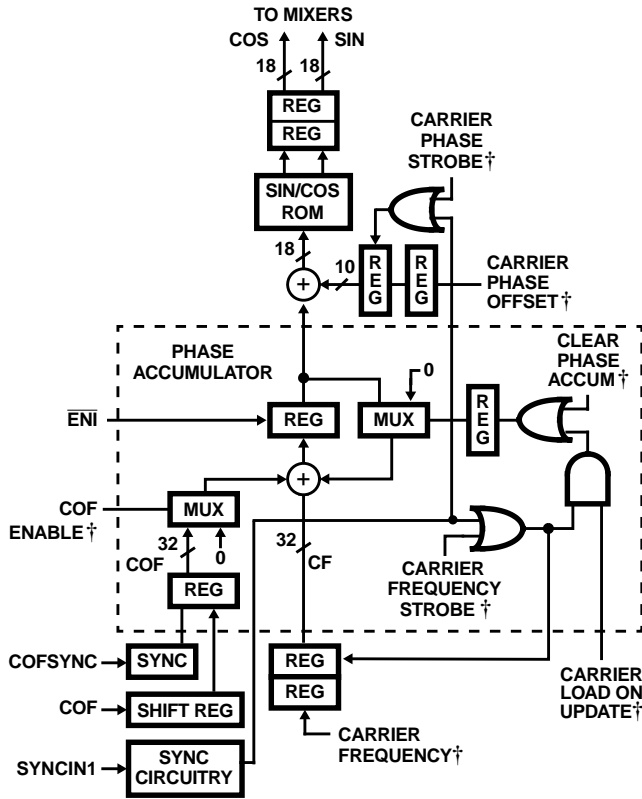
TO MIXERS
COS
SIN
18
18
REG
REG
SIN/COS ROM
CARRIER PHASE STROBE†
18
10
REG
REG
CARRIER PHASE OFFSET†
PHASE ACCUMULATOR
CLEAR PHASE ACCUM†
0
$\overline{ENI}$
REG
MUX
REG
COF ENABLE†
MUX
32
0
COF
32
CF
REG
CARRIER FREQUENCY STROBE †
COFSYNC
SYNC
REG
REG
CARRIER LOAD ON UPDATE†
COF
SHIFT REG
CARRIER FREQUENCY†
SYNCIN1
SYNC CIRCUITRY